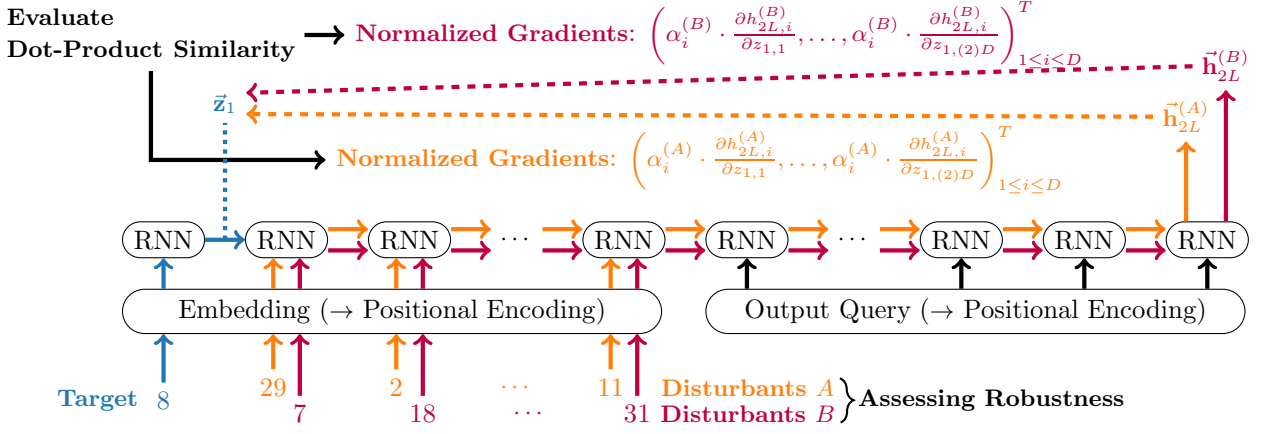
Evaluate
Dot-Product Similarity

Normalized Gradients: $\left(\alpha_i^{(B)} \cdot \frac{\partial h_{2L,i}^{(B)}}{\partial z_{1,1}}, \ldots, \alpha_i^{(B)} \cdot \frac{\partial h_{2L,i}^{(B)}}{\partial z_{1,(2)D}}\right)^T_{1\leq i\leq D}$

$\vec{\mathbf{h}}_{2L}^{(B)}$

$\vec{\mathbf{z}}_1$

$\vec{\mathbf{h}}_{2L}^{(A)}$

Normalized Gradients: $\left(\alpha_i^{(A)} \cdot \frac{\partial h_{2L,i}^{(A)}}{\partial z_{1,1}}, \ldots, \alpha_i^{(A)} \cdot \frac{\partial h_{2L,i}^{(A)}}{\partial z_{1,(2)D}}\right)^T_{1\leq i\leq D}$

RNN RNN RNN ··· RNN RNN ··· RNN RNN RNN

Embedding (→ Positional Encoding)

Output Query (→ Positional Encoding)

Target 8

29 2 ··· 11 Disturbants $A$

7 18 ··· 31 Disturbants $B$

Assessing Robustness